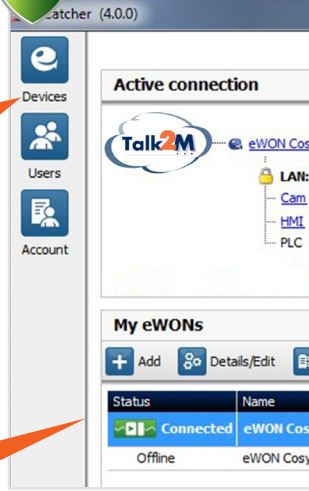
Catcher (4.0.0)

Devices

Users

Account

Active connection

Talk2M

eWON Cos

LAN:

Cam

HMI

PLC

My eWONs

Add

Details/Edit

| Status | Name |
|---|---|
| Connected | eWON Cos |
| Offline | eWON Cosy |